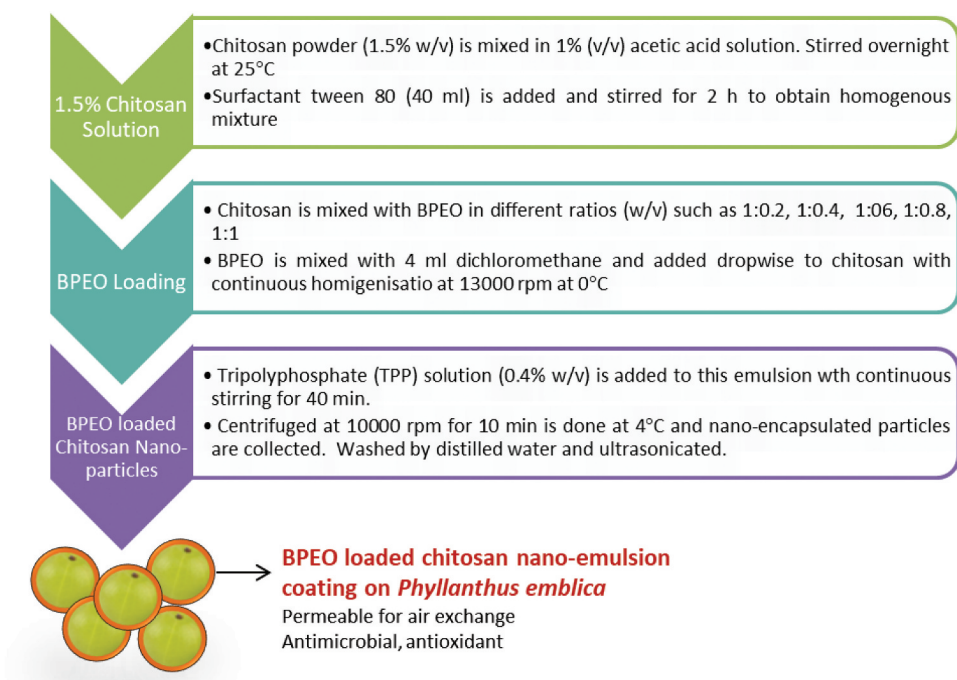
1.5% Chitosan Solution

•Chitosan powder (1.5% w/v) is mixed in 1% (v/v) acetic acid solution. Stirred overnight at 25°C
•Surfactant tween 80 (40 ml) is added and stirred for 2 h to obtain homogenous mixture

BPEO Loading

• Chitosan is mixed with BPEO in different ratios (w/v) such as 1:0.2, 1:0.4, 1:06, 1:0.8, 1:1
• BPEO is mixed with 4 ml dichloromethane and added dropwise to chitosan with continuous homigenisatio at 13000 rpm at 0°C

BPEO loaded Chitosan Nanoparticles

• Tripolyphosphate (TPP) solution (0.4% w/v) is added to this emulsion wth continuous stirring for 40 min.
• Centrifuged at 10000 rpm for 10 min is done at 4°C and nano-encapsulated particles are collected. Washed by distilled water and ultrasonicated.

BPEO loaded chitosan nano-emulsion coating on *Phyllanthus emblica*
Permeable for air exchange
Antimicrobial, antioxidant